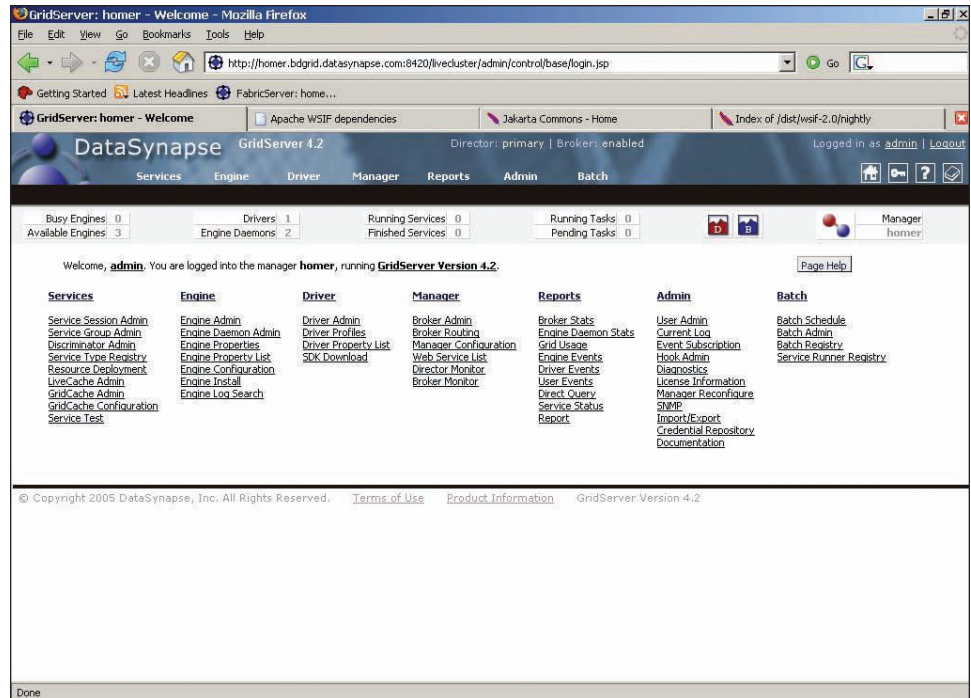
GridServer: homer - Welcome - Mozilla Firefox

File Edit View Go Bookmarks Tools Help

http://homer.bdgrid.datasynapse.com:8420/livecluster/admin/control/base/login.jsp

Go

Getting Started Latest Headlines FabricServer: home...

GridServer: homer - Welcome | Apache WSIF dependencies | Jakarta Commons - Home | Index of /dist/wsif-2.0/nightly

DataSynapse GridServer 4.2 Director: primary | Broker: enabled Logged in as admin | Logout

Services Engine Driver Manager Reports Admin Batch

| | | | | | | | |
|---|---|---|---|---|---|---|---|
| Busy Engines | 0 | Drivers | 1 | Running Services | 0 | Running Tasks | 0 |
| Available Engines | 3 | Engine Daemons | 2 | Finished Services | 0 | Pending Tasks | 0 |

D B

Manager homer

Welcome, admin. You are logged into the manager homer, running GridServer Version 4.2.

Page Help

Services
Service Session Admin
Service Group Admin
Discriminator Admin
Service Type Registry
Resource Deployment
LiveCache Admin
GridCache Admin
GridCache Configuration
Service Test

Engine
Engine Admin
Engine Daemon Admin
Engine Properties
Engine Property List
Engine Configuration
Engine Install
Engine Log Search

Driver
Driver Admin
Driver Profiles
Driver Property List
SDK Download

Manager
Broker Admin
Broker Routing
Manager Configuration
Web Service List
Director Monitor
Broker Monitor

Reports
Broker Stats
Engine Daemon Stats
Grid Usage
Engine Events
Driver Events
User Events
Direct Query
Service Status
Report

Admin
User Admin
Current Log
Event Subscription
Hook Admin
Diagnostics
License Information
Manager Reconfigure
SNMP
Import/Export
Credential Repository
Documentation

Batch
Batch Schedule
Batch Admin
Batch Registry
Service Runner Registry

© Copyright 2005 DataSynapse, Inc. All Rights Reserved. Terms of Use Product Information GridServer Version 4.2

Done